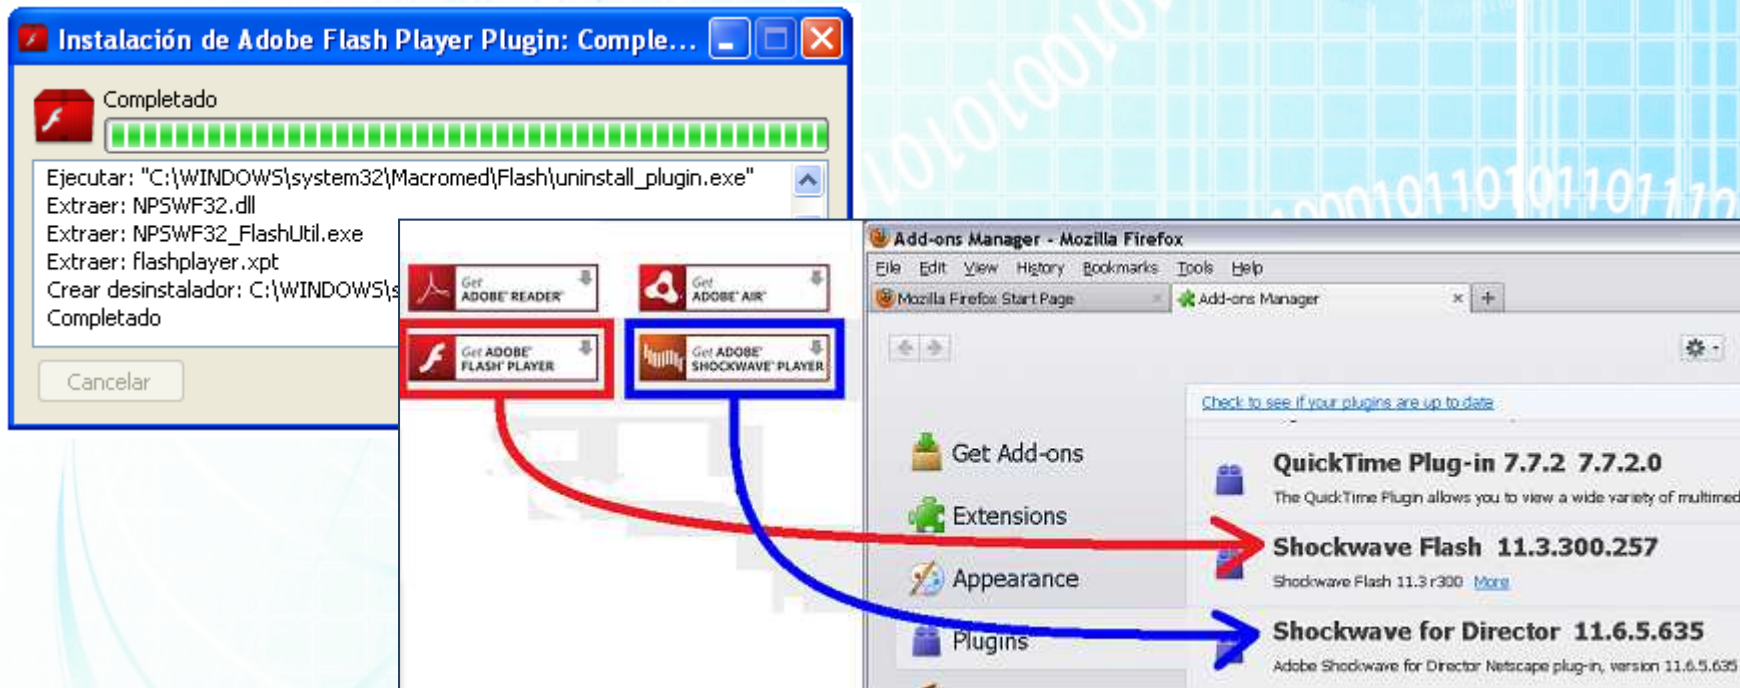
Instalación de Adobe Flash Player Plugin: Comple...

Completado

Ejecutar: "C:\WINDOWS\system32\Macromed\Flash\uninstall_plugin.exe"
Extraer: NPSWF32.dll
Extraer: NPSWF32_FlashUtil.exe
Extraer: flashplayer.xpt
Crear desinstalador: C:\WINDOWS\s
Completado

Cancelar

Get ADOBE READER

Get ADOBE AIR

Get ADOBE FLASH PLAYER

Get ADOBE SHOCKWAVE PLAYER

Add-ons Manager - Mozilla Firefox

File Edit View History Bookmarks Tools Help

Mozilla Firefox Start Page

Add-ons Manager

Check to see if your plugins are up to date

Get Add-ons

Extensions

Appearance

Plugins

QuickTime Plug-in 7.7.2 7.7.2.0

The QuickTime Plugin allows you to view a wide variety of multimed

Shockwave Flash 11.3.300.257

Shockwave Flash 11.3 r300 More

Shockwave for Director 11.6.5.635

Adobe Shockwave for Director Netscape plug-in, version 11.6.5.635